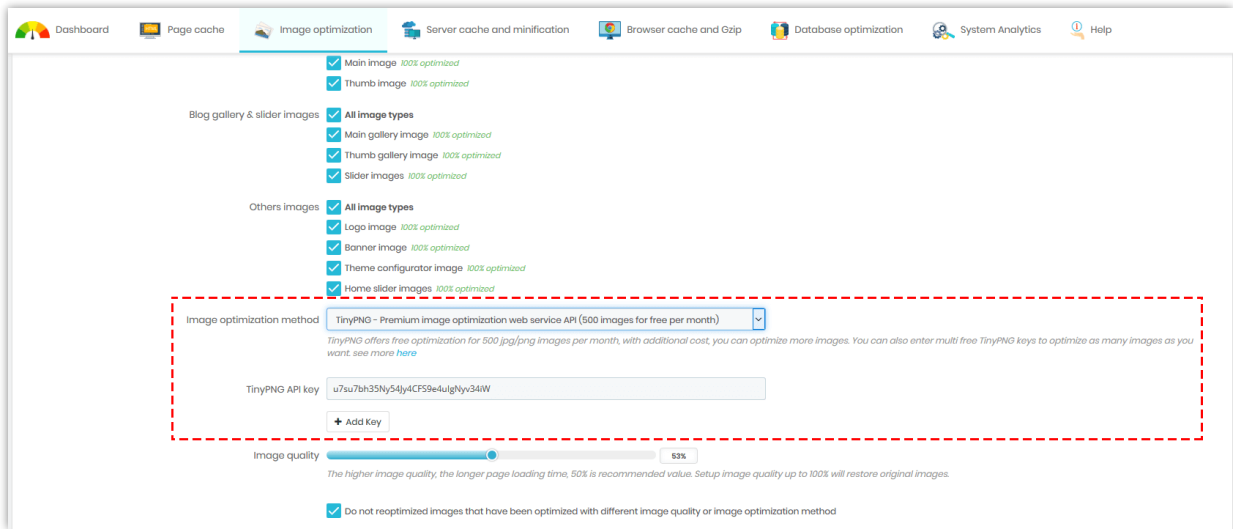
Dashboard Page cache Image optimization Server cache and minification Browser cache and Gzip Database optimization System Analytics Help

Main image 100% optimized
Thumb image 100% optimized

Blog gallery & slider images All image types
Main gallery image 100% optimized
Thumb gallery image 100% optimized
Slider images 100% optimized

Others images All image types
Logo image 100% optimized
Banner image 100% optimized
Theme configurator image 100% optimized
Home slider images 100% optimized

Image optimization method TinyPNG - Premium image optimization web service API (500 images for free per month)
TinyPNG offers free optimization for 500 jpg/png images per month, with additional cost, you can optimize more images. You can also enter multi free TinyPNG keys to optimize as many images as you want. see more here

TinyPNG API key u7su7bh35Ny54Jy4CFS9e4ulgNyv34iW
+ Add Key

Image quality 53%
The higher image quality, the longer page loading time, 50% is recommended value. Setup image quality up to 100% will restore original images.

Do not reoptimized images that have been optimized with different image quality or image optimization method